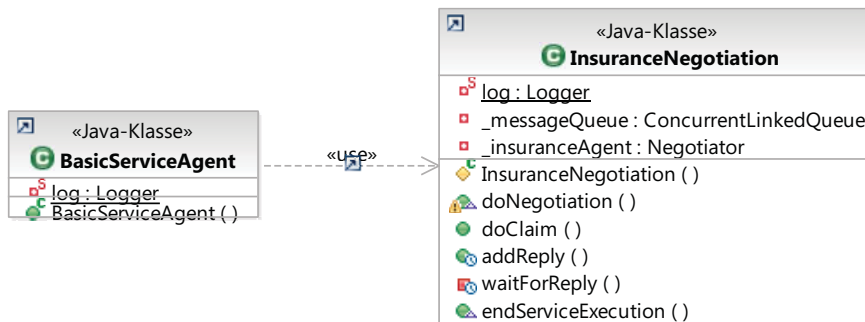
«Java-Klasse»
BasicServiceAgent
log : Logger
BasicServiceAgent ( )

«use»

«Java-Klasse»
InsuranceNegotiation
log : Logger
_messageQueue : ConcurrentLinkedQueue
_insuranceAgent : Negotiator
InsuranceNegotiation ( )
doNegotiation ( )
doClaim ( )
addReply ( )
waitForReply ( )
endServiceExecution ( )